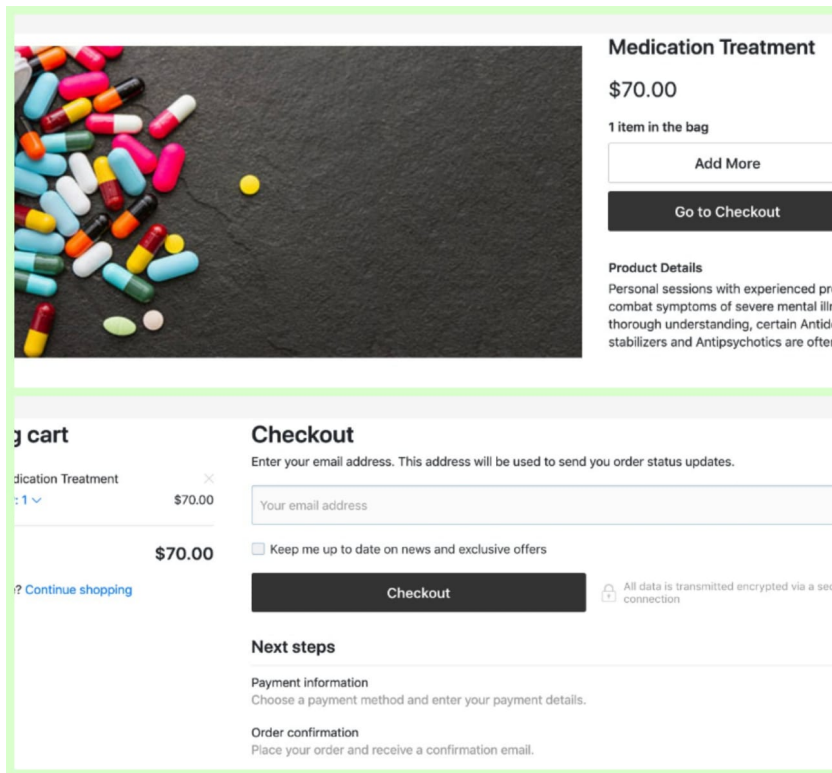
Medication Treatment

$70.00

1 item in the bag

Add More

Go to Checkout

Product Details

Personal sessions with experienced pr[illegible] combat symptoms of severe mental ill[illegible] thorough understanding, certain Antid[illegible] stabilizers and Antipsychotics are ofte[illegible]

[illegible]g cart

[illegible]dication Treatment

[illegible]: 1

$70.00

$70.00

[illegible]? Continue shopping

Checkout

Enter your email address. This address will be used to send you order status updates.

Your email address

Keep me up to date on news and exclusive offers

Checkout

All data is transmitted encrypted via a se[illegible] connection

Next steps

Payment information

Choose a payment method and enter your payment details.

Order confirmation

Place your order and receive a confirmation email.